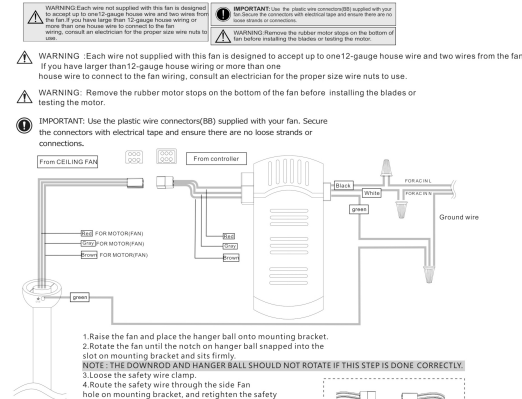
WARNING:Each wire not supplied with this fan is designed to accept up to one12-gauge house wire and two wires from the fan If you have larger than 12-gauge house wiring or more than one house wire to connect to the fan wiring, consult an electrician for the proper size wire nuts to use.

IMPORTANT: Use the plastic wire connectors(BB) supplied with your fan.Secure the connectors with electrical tape and ensure there are no loose strands or connections.

WARNING:Remove the rubber motor stops on the bottom of fan before installing the blades or testing the motor.

WARNING :Each wire not supplied with this fan is designed to accept up to one12-gauge house wire and two wires from the fan If you have larger than12-gauge house wiring or more than one house wire to connect to the fan wiring, consult an electrician for the proper size wire nuts to use.

WARNING: Remove the rubber motor stops on the bottom of the fan before installing the blades or testing the motor.

IMPORTANT: Use the plastic wire connectors(BB) supplied with your fan. Secure the connectors with electrical tape and ensure there are no loose strands or connections.

From CEILING FAN

From controller

Black

White

FOR AC IN L

FOR AC IN N

green

Ground wire

Red FOR MOTOR(FAN)

Gray FOR MOTOR(FAN)

Brown FOR MOTOR(FAN)

Red

Gray

Brown

green

1.Raise the fan and place the hanger ball onto mounting bracket.
2.Rotate the fan until the notch on hanger ball snapped into the slot on mounting bracket and sits firmly.
NOTE : THE DOWNROD AND HANGER BALL SHOULD NOT ROTATE IF THIS STEP IS DONE CORRECTLY.
3.Loose the safety wire clamp.
4.Route the safety wire through the side Fan hole on mounting bracket, and retighten the safety